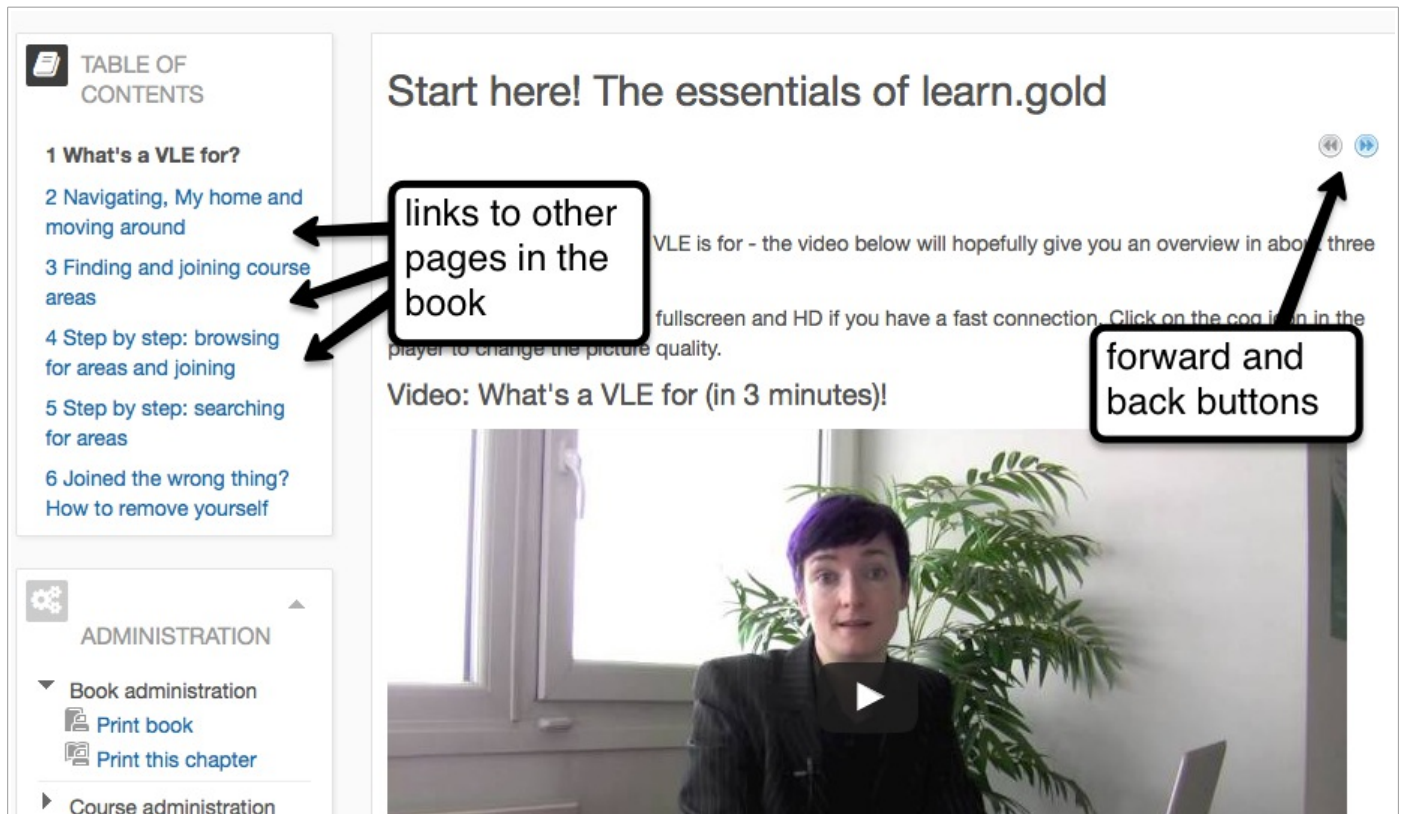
TABLE OF CONTENTS

1 What's a VLE for?

2 Navigating, My home and moving around

3 Finding and joining course areas

4 Step by step: browsing for areas and joining

5 Step by step: searching for areas

6 Joined the wrong thing? How to remove yourself

ADMINISTRATION

Book administration

Print book

Print this chapter

Course administration

Start here! The essentials of learn.gold

links to other pages in the book

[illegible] VLE is for - the video below will hopefully give you an overview in abo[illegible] three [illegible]

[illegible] fullscreen and HD if you have a fast connection. Click on the cog i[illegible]n in the player to change the picture quality.

forward and back buttons

Video: What's a VLE for (in 3 minutes)!